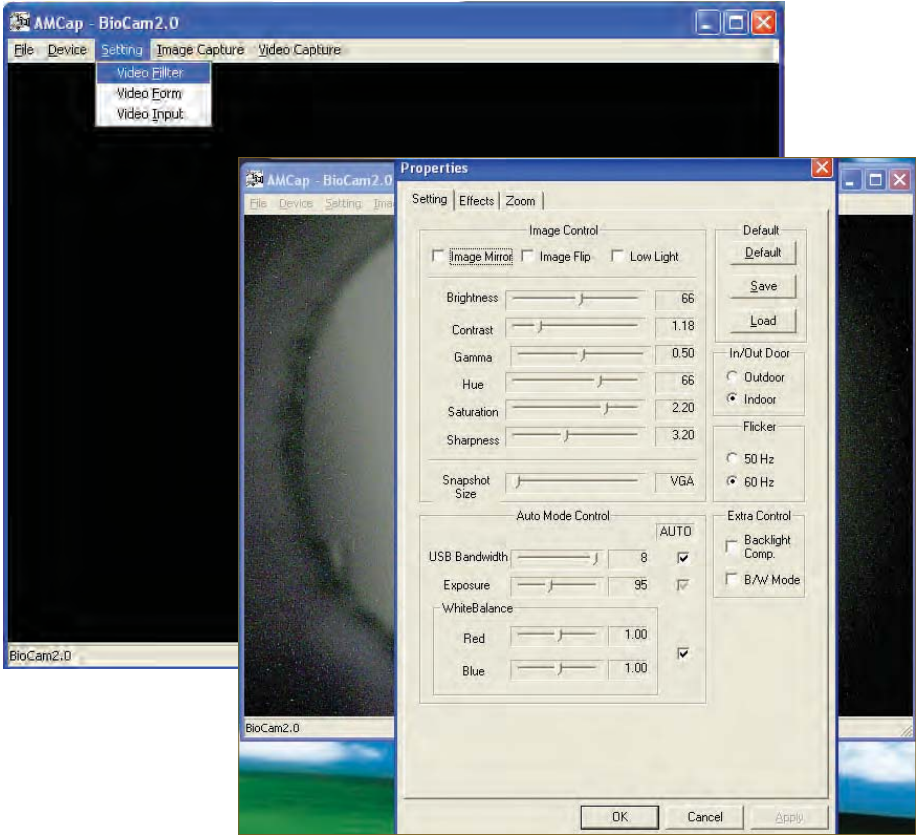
AMCap - BioCam2.0

File Device Setting Image Capture Video Capture

Video Filter
Video Form
Video Input

BioCam2.0

AMCap - BioCam2.0

File Device Setting Ima

BioCam2.0

Properties

Setting Effects Zoom

Image Control

Image Mirror Image Flip Low Light

Brightness 66
Contrast 1.18
Gamma 0.50
Hue 66
Saturation 2.20
Sharpness 3.20

Snapshot Size VGA

Auto Mode Control

AUTO

USB Bandwidth 8
Exposure 95

WhiteBalance

Red 1.00
Blue 1.00

Default

Default
Save
Load

In/Out Door

Outdoor
Indoor

Flicker

50 Hz
60 Hz

Extra Control

Backlight Comp.
B/W Mode

OK Cancel Apply